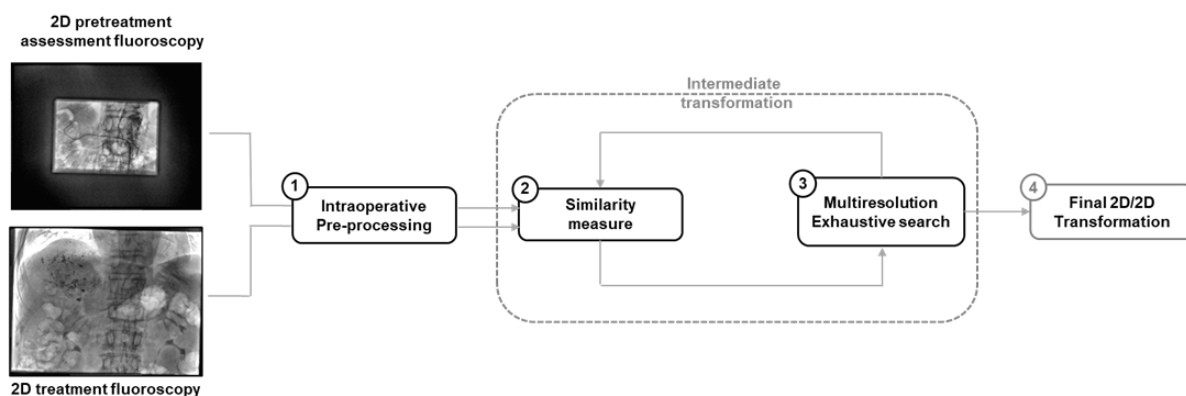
2D pretreatment assessment fluoroscopy

2D treatment fluoroscopy

1 Intraoperative Pre-processing

Intermediate transformation

2 Similarity measure

3 Multiresolution Exhaustive search

4 Final 2D/2D Transformation